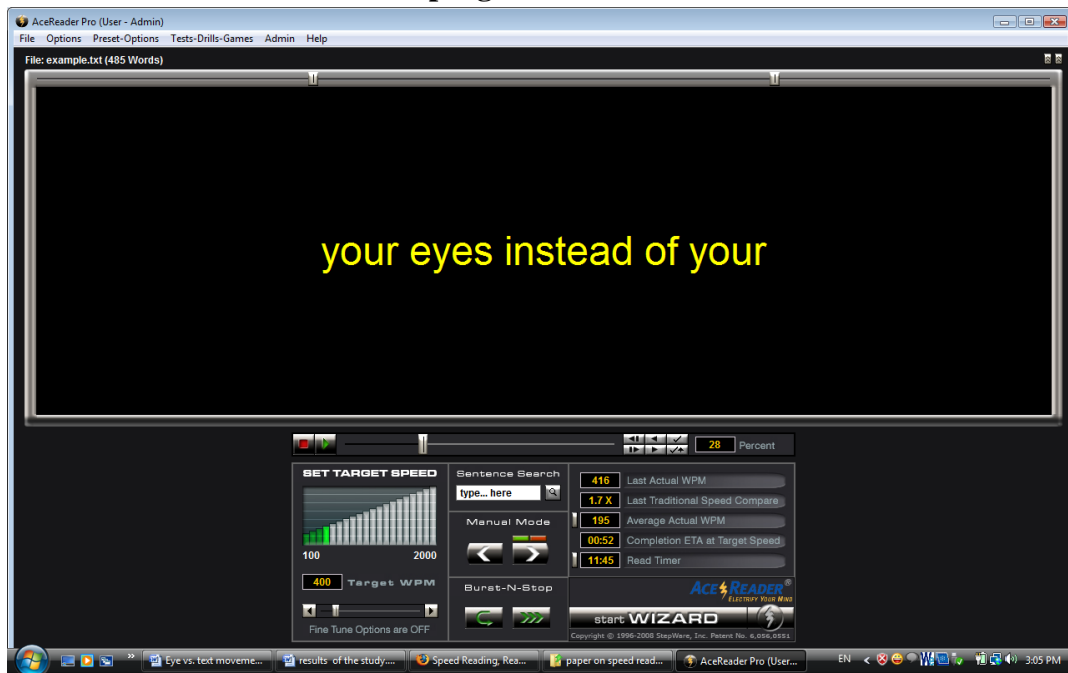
AceReader Pro (User - Admin)

File Options Preset-Options Tests-Drills-Games Admin Help

File: example.txt (485 Words)

your eyes instead of your

28 Percent

SET TARGET SPEED

100 2000

400 Target WPM

Fine Tune Options are OFF

Sentence Search

type... here

Manual Mode

Burst-N-Stop

416 Last Actual WPM

1.7 X Last Traditional Speed Compare

195 Average Actual WPM

00:52 Completion ETA at Target Speed

11:45 Read Timer

ACE READER® ELECTRIFY YOUR MIND

start WIZARD

Copyright © 1996-2008 StepWare, Inc. Patent No. 6,056,0551

Eye vs. text moveme... results of the study.... Speed Reading, Rea... paper on speed read... AceReader Pro (User...

EN 3:05 PM